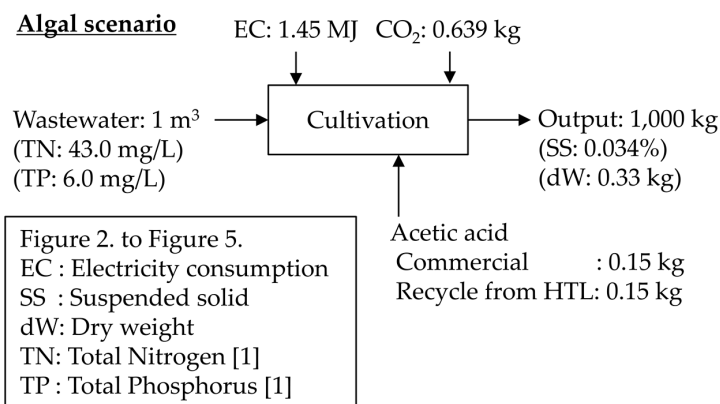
Algal scenario

EC: 1.45 MJ   $CO_2$: 0.639 kg

Wastewater: 1 $m^3$
(TN: 43.0 mg/L)
(TP: 6.0 mg/L)

Cultivation

Output: 1,000 kg
(SS: 0.034%)
(dW: 0.33 kg)

Acetic acid
Commercial : 0.15 kg
Recycle from HTL: 0.15 kg

Figure 2. to Figure 5.
EC : Electricity consumption
SS : Suspended solid
dW: Dry weight
TN: Total Nitrogen [1]
TP : Total Phosphorus [1]